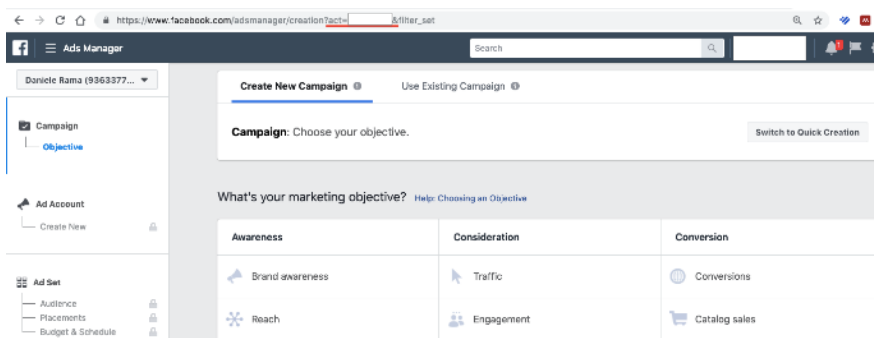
https://www.facebook.com/adsmanager/creation?act=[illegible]&filter_set

Ads Manager

Search

Daniele Rama (9363377... ▾

Campaign
Objective

Ad Account
Create New

Ad Set
Audience
Placements
Budget & Schedule

Create New Campaign

Use Existing Campaign

Campaign: Choose your objective.

Switch to Quick Creation

What's your marketing objective? Help: Choosing an Objective

| Awareness | Consideration | Conversion |
|---|---|---|
| Brand awareness | Traffic | Conversions |
| Reach | Engagement | Catalog sales |